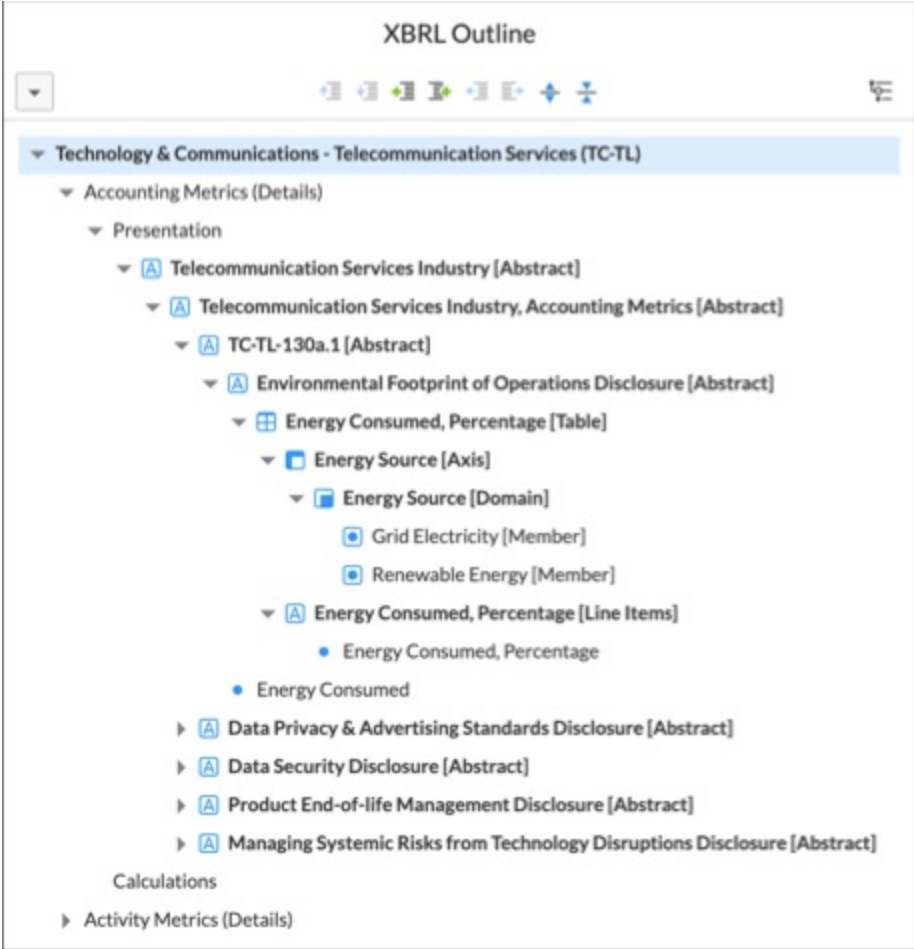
XBRL Outline

Technology & Communications - Telecommunication Services (TC-TL)
Accounting Metrics (Details)
Presentation
A Telecommunication Services Industry [Abstract]
A Telecommunication Services Industry, Accounting Metrics [Abstract]
A TC-TL-130a.1 [Abstract]
A Environmental Footprint of Operations Disclosure [Abstract]
Energy Consumed, Percentage [Table]
Energy Source [Axis]
Energy Source [Domain]
Grid Electricity [Member]
Renewable Energy [Member]
A Energy Consumed, Percentage [Line Items]
Energy Consumed, Percentage
Energy Consumed
A Data Privacy & Advertising Standards Disclosure [Abstract]
A Data Security Disclosure [Abstract]
A Product End-of-life Management Disclosure [Abstract]
A Managing Systemic Risks from Technology Disruptions Disclosure [Abstract]
Calculations
Activity Metrics (Details)